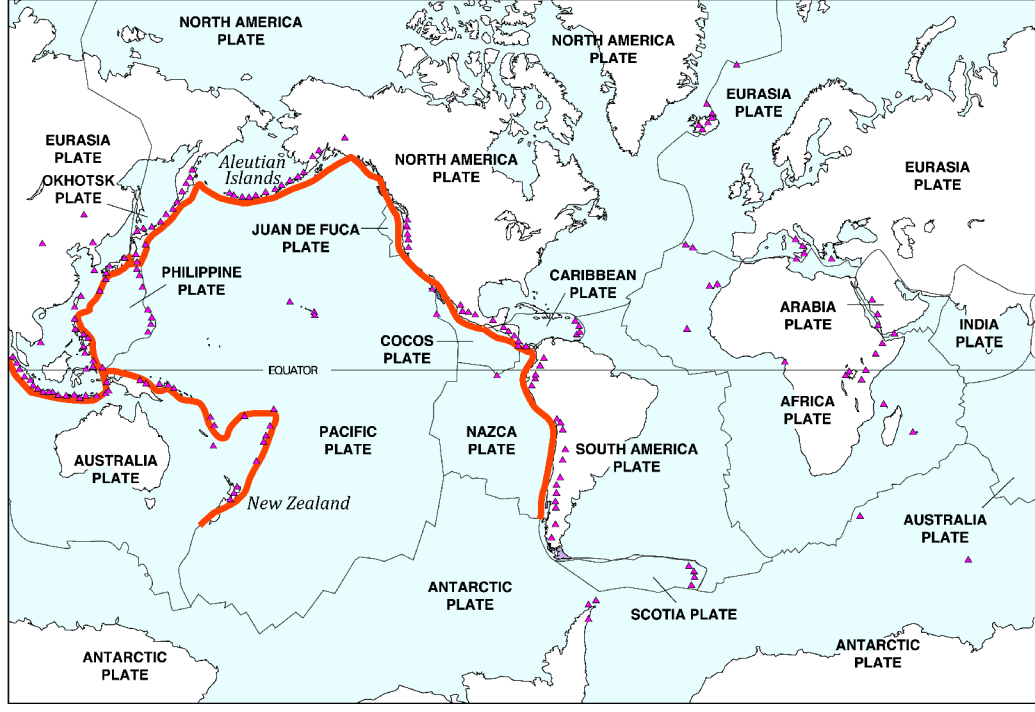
NORTH AMERICA PLATE

NORTH AMERICA PLATE

EURASIA PLATE

EURASIA PLATE

OKHOTSK PLATE

Aleutian Islands

NORTH AMERICA PLATE

EURASIA PLATE

JUAN DE FUCA PLATE

PHILIPPINE PLATE

CARIBBEAN PLATE

ARABIA PLATE

COCOS PLATE

INDIA PLATE

EQUATOR

AFRICA PLATE

PACIFIC PLATE

NAZCA PLATE

SOUTH AMERICA PLATE

AUSTRALIA PLATE

New Zealand

AUSTRALIA PLATE

ANTARCTIC PLATE

SCOTIA PLATE

ANTARCTIC PLATE

ANTARCTIC PLATE